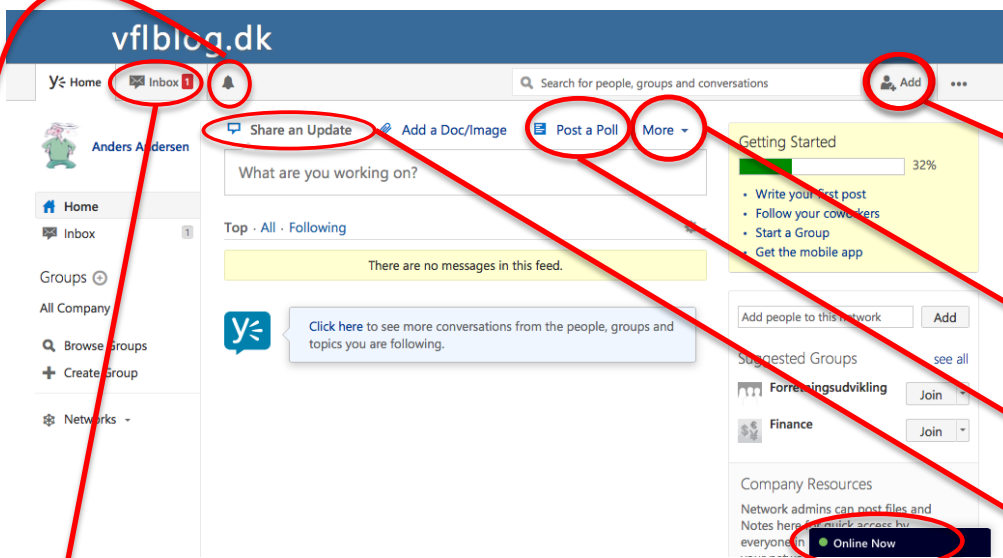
vflblog.dk

Home Inbox 1

Search for people, groups and conversations

Add

•••

Anders Andersen

Home

Inbox 1

Groups

All Company

Browse Groups

Create Group

Networks

Share an Update

Add a Doc/Image

Post a Poll

More

What are you working on?

Top · All · Following

There are no messages in this feed.

Click here to see more conversations from the people, groups and topics you are following.

Getting Started

32%

Write your first post

Follow your coworkers

Start a Group

Get the mobile app

Add people to this network

Add

Suggested Groups

see all

Forretningsudvikling

Join

Finance

Join

Company Resources

Network admins can post files and Notes here for quick access by everyone in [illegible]

Online Now